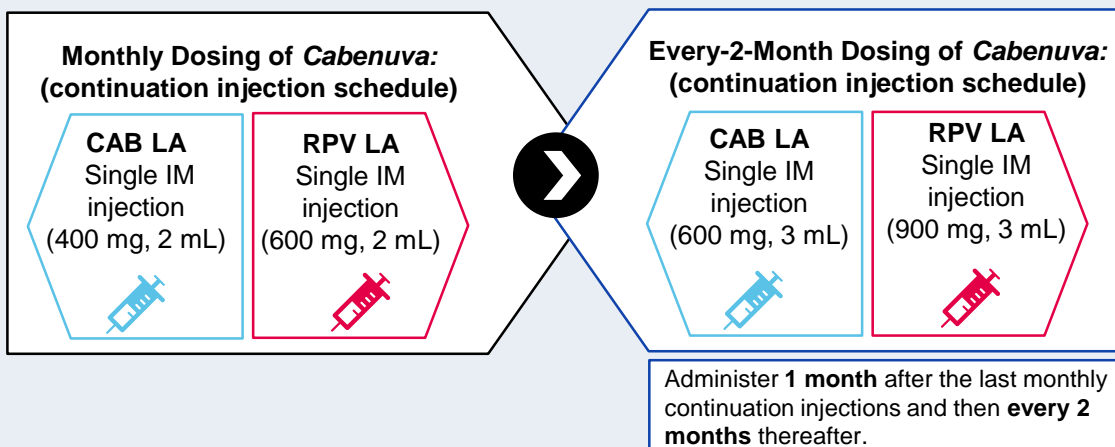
Monthly Dosing of *Cabenuva:* (continuation injection schedule)

CAB LA
Single IM injection
(400 mg, 2 mL)

RPV LA
Single IM injection
(600 mg, 2 mL)

Every-2-Month Dosing of *Cabenuva:* (continuation injection schedule)

CAB LA
Single IM injection
(600 mg, 3 mL)

RPV LA
Single IM injection
(900 mg, 3 mL)

Administer **1 month** after the last monthly continuation injections and then **every 2 months** thereafter.